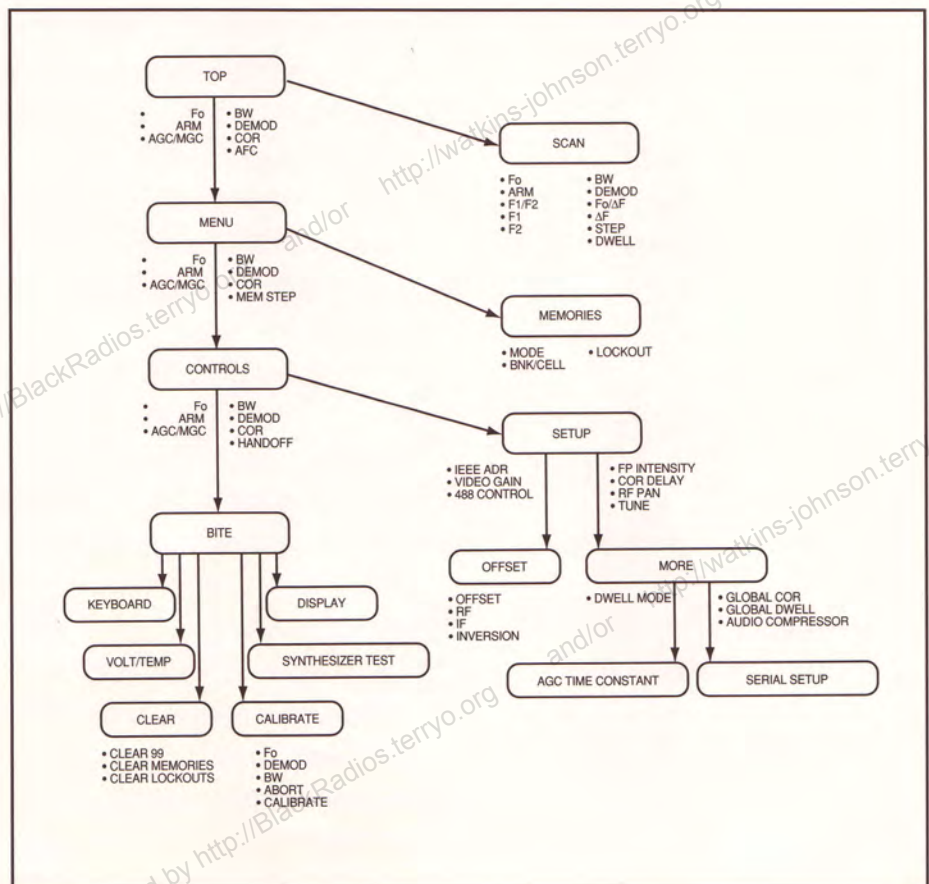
TOP

• Fo
• ARM
• AGC/MGC
• BW
• DEMOD
• COR
• AFC

SCAN

• Fo
• ARM
• F1/F2
• F1
• F2
• BW
• DEMOD
• Fo/ΔF
• ΔF
• STEP
• DWELL

MENU

• Fo
• ARM
• AGC/MGC
• BW
• DEMOD
• COR
• MEM STEP

MEMORIES

• MODE
• BNK/CELL
• LOCKOUT

CONTROLS

• Fo
• ARM
• AGC/MGC
• BW
• DEMOD
• COR
• HANDOFF

SETUP

• IEEE ADR
• VIDEO GAIN
• 488 CONTROL
• FP INTENSITY
• COR DELAY
• RF PAN
• TUNE

BITE

KEYBOARD

DISPLAY

VOLT/TEMP

SYNTHESIZER TEST

CLEAR

• CLEAR 99
• CLEAR MEMORIES
• CLEAR LOCKOUTS

CALIBRATE

• Fo
• DEMOD
• BW
• ABORT
• CALIBRATE

OFFSET

• OFFSET
• RF
• IF
• INVERSION

MORE

• DWELL MODE
• GLOBAL COR
• GLOBAL DWELL
• AUDIO COMPRESSOR

AGC TIME CONSTANT

SERIAL SETUP

http://watkins-johnson.terryo.org and/or http://BlackRadios.terryo.org
http://watkins-johnson.terryo.org and/or http://BlackRadios.terryo.org
http://watkins-johnson.terryo.org and/or http://BlackRadios.terryo.org
d by http://BlackRadios.terryo.org